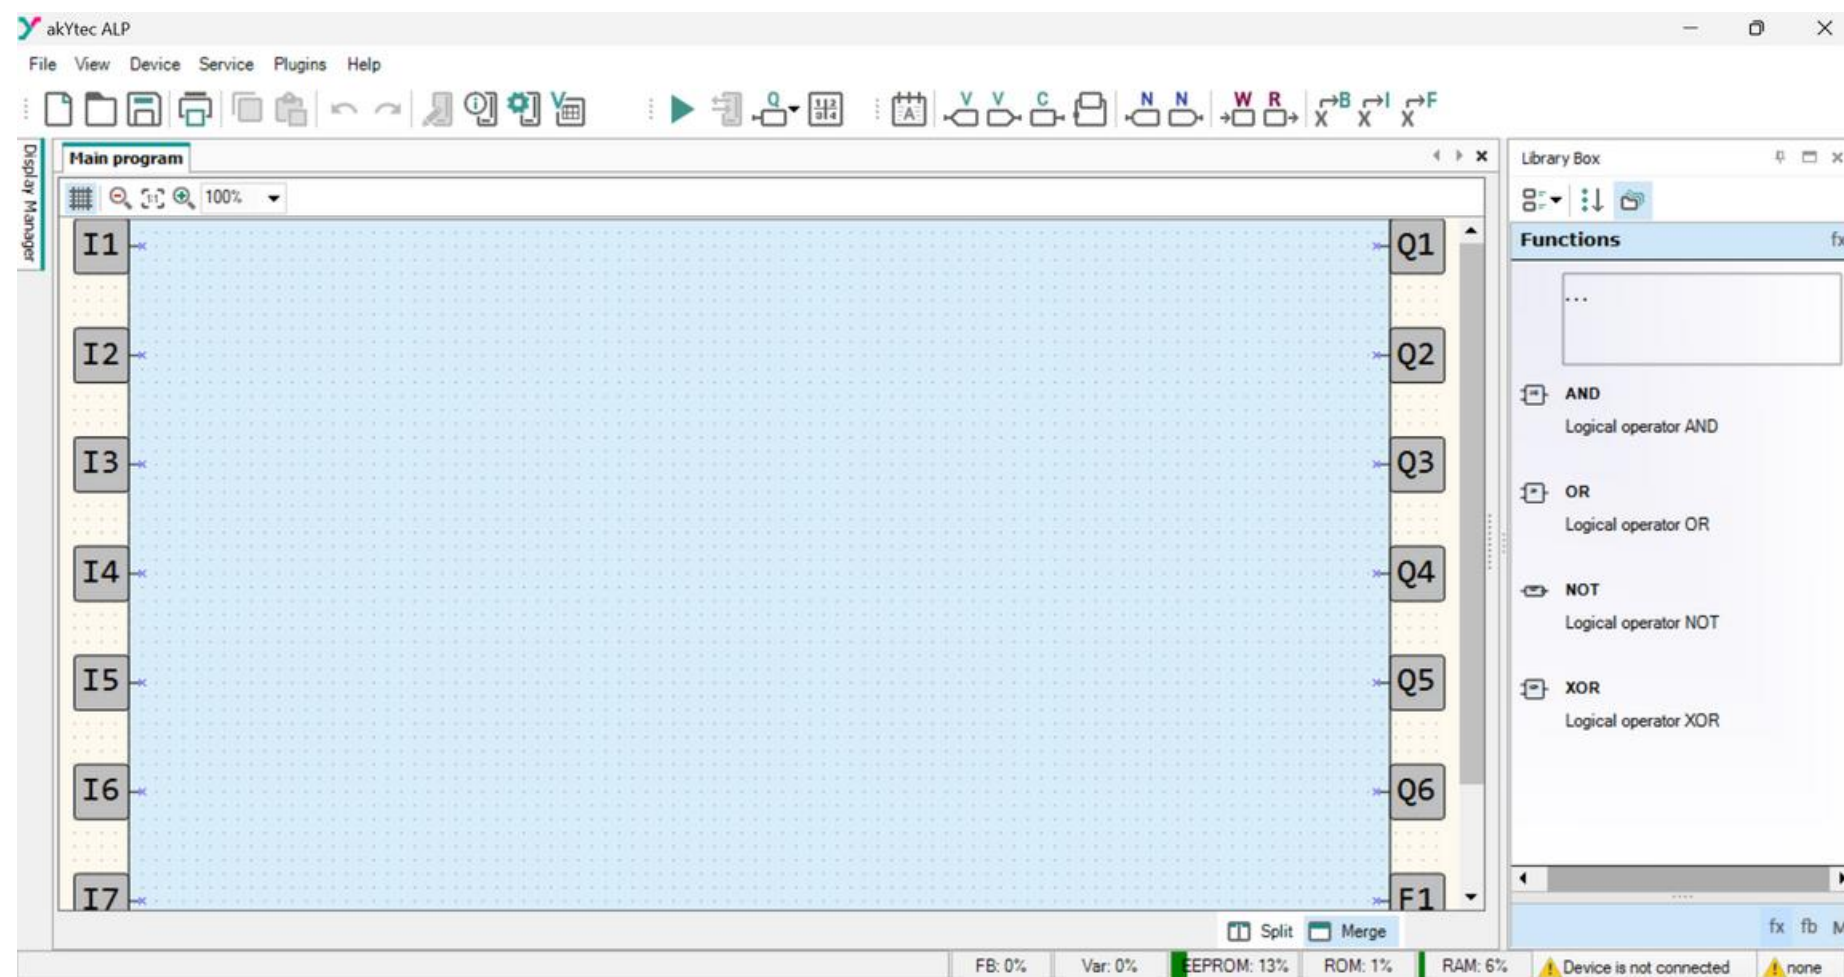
akYtec ALP

File View Device Service Plugins Help

V V C N N W R B I F

Display Manager

Main program

100%

I1 I2 I3 I4 I5 I6 I7

Q1 Q2 Q3 Q4 Q5 Q6 F1

Split Merge

Library Box

Functions fx

...

AND
Logical operator AND

OR
Logical operator OR

NOT
Logical operator NOT

XOR
Logical operator XOR

fx fb M

FB: 0% Var: 0% EEPROM: 13% ROM: 1% RAM: 6% Device is not connected none